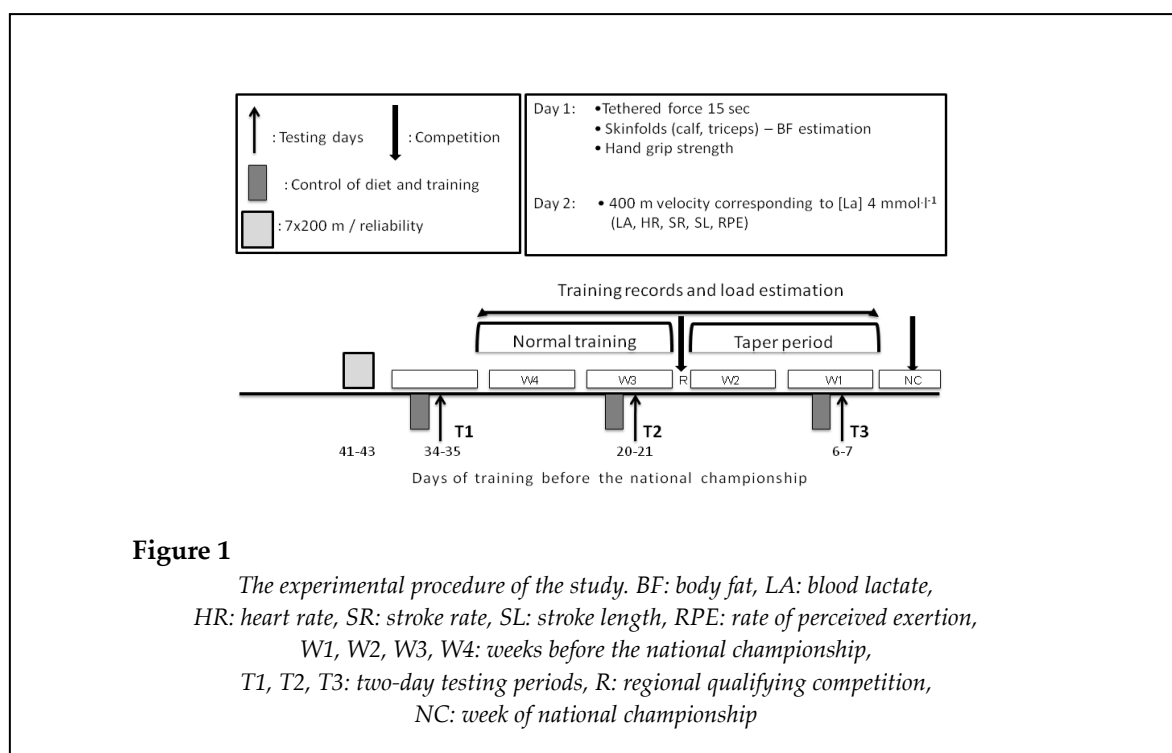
: Testing days : Competition

: Control of diet and training

: 7x200 m / reliability

Day 1: •Tethered force 15 sec
•Skinfolds (calf, triceps) – BF estimation
•Hand grip strength

Day 2: • 400 m velocity corresponding to [La] 4 mmol·l$^{-1}$ (LA, HR, SR, SL, RPE)

Training records and load estimation

Normal training

Taper period

W4 W3 R W2 W1 NC

T1 T2 T3

41-43 34-35 20-21 6-7

Days of training before the national championship

**Figure 1**

*The experimental procedure of the study. BF: body fat, LA: blood lactate, HR: heart rate, SR: stroke rate, SL: stroke length, RPE: rate of perceived exertion, W1, W2, W3, W4: weeks before the national championship, T1, T2, T3: two-day testing periods, R: regional qualifying competition, NC: week of national championship*